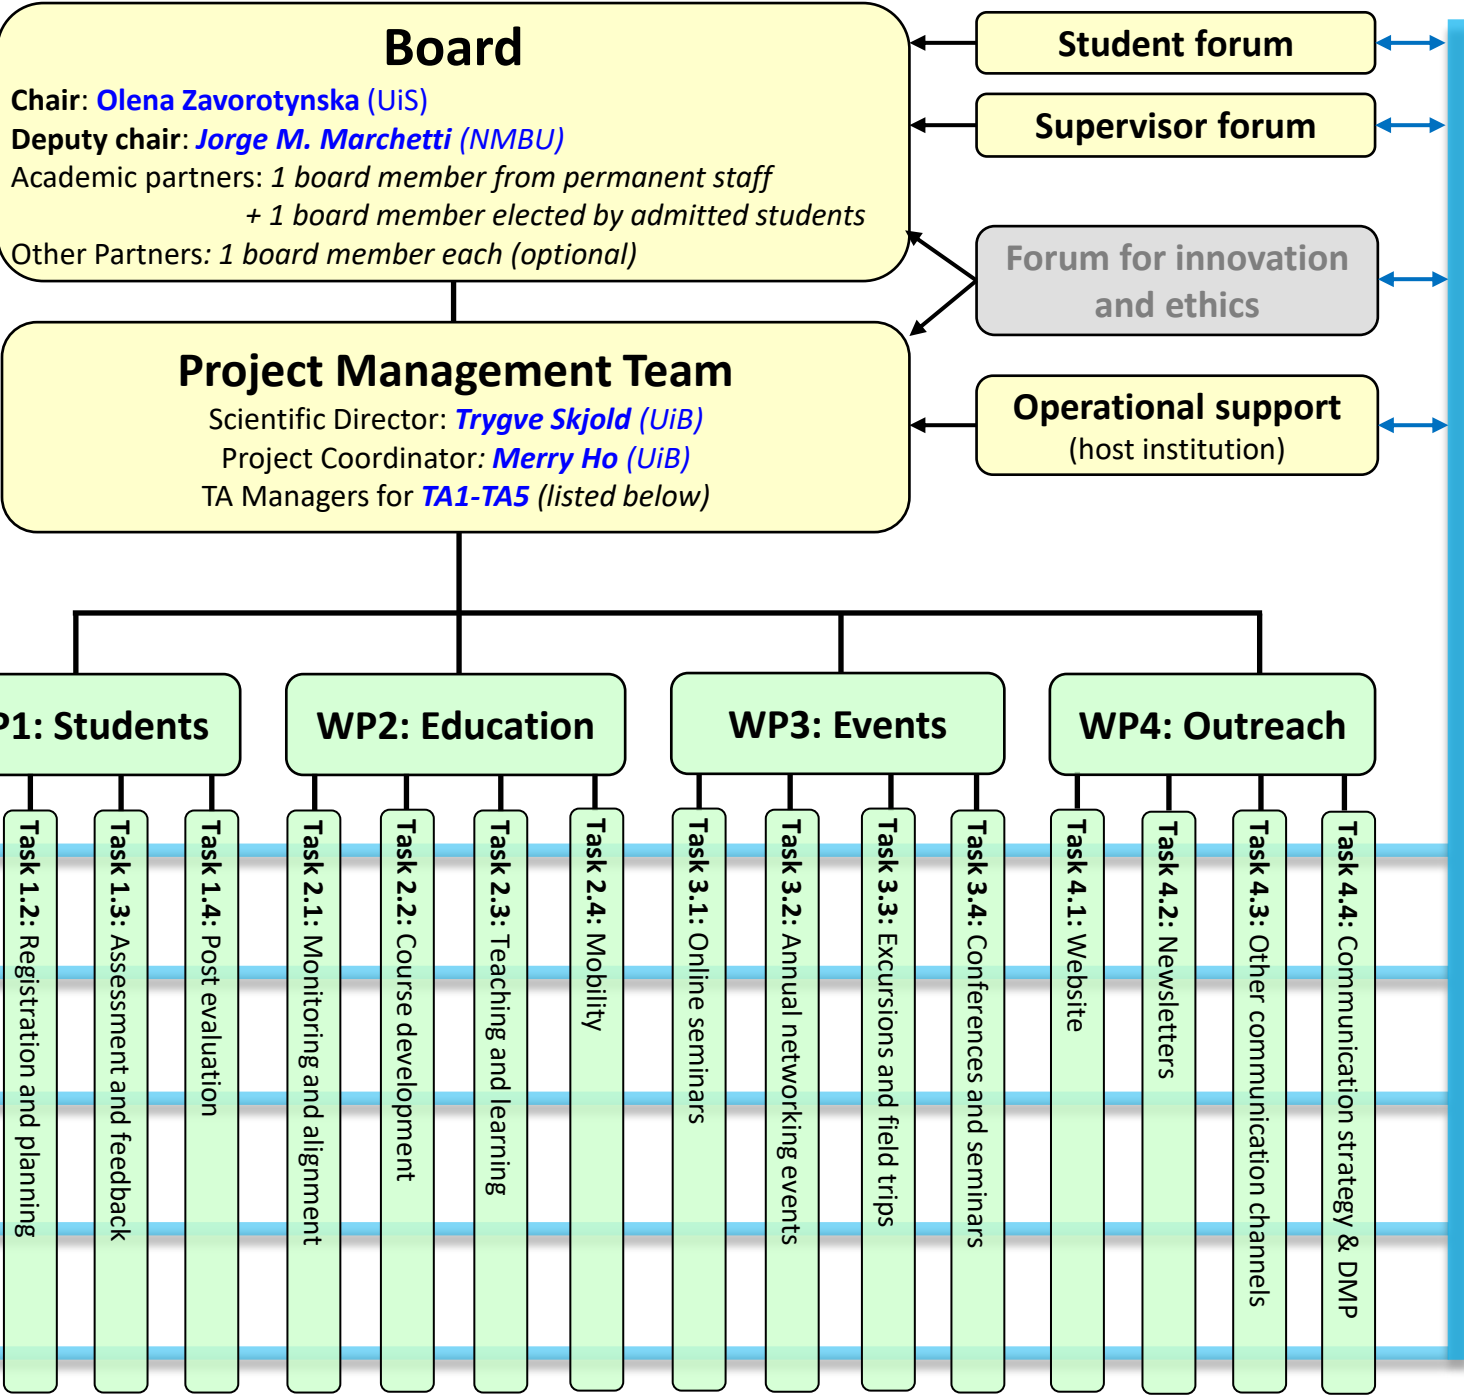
Board
Chair: Olena Zavorotynska (UiS)
Deputy chair: Jorge M. Marchetti (NMBU)
Academic partners: 1 board member from permanent staff
+ 1 board member elected by admitted students
Other Partners: 1 board member each (optional)

Student forum

Supervisor forum

Forum for innovation and ethics

Project Management Team
Scientific Director: Trygve Skjold (UiB)
Project Coordinator: Merry Ho (UiB)
TA Managers for TA1-TA5 (listed below)

Operational support
(host institution)

P1: Students
Task 1.2: Registration and planning
Task 1.3: Assessment and feedback
Task 1.4: Post evaluation

WP2: Education
Task 2.1: Monitoring and alignment
Task 2.2: Course development
Task 2.3: Teaching and learning
Task 2.4: Mobility

WP3: Events
Task 3.1: Online seminars
Task 3.2: Annual networking events
Task 3.3: Excursions and field trips
Task 3.4: Conferences and seminars

WP4: Outreach
Task 4.1: Website
Task 4.2: Newsletters
Task 4.3: Other communication channels
Task 4.4: Communication strategy & DMP